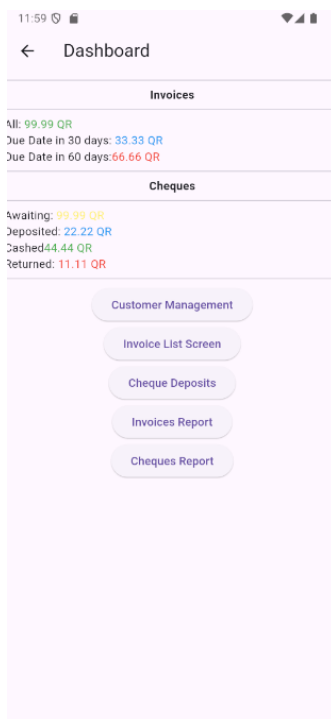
11:59

Dashboard

Invoices

All: 99.99 QR
Due Date in 30 days: 33.33 QR
Due Date in 60 days:66.66 QR

Cheques

Awaiting: 99.99 QR
Deposited: 22.22 QR
Cashed44.44 QR
Returned: 11.11 QR

Customer Management

Invoice List Screen

Cheque Deposits

Invoices Report

Cheques Report